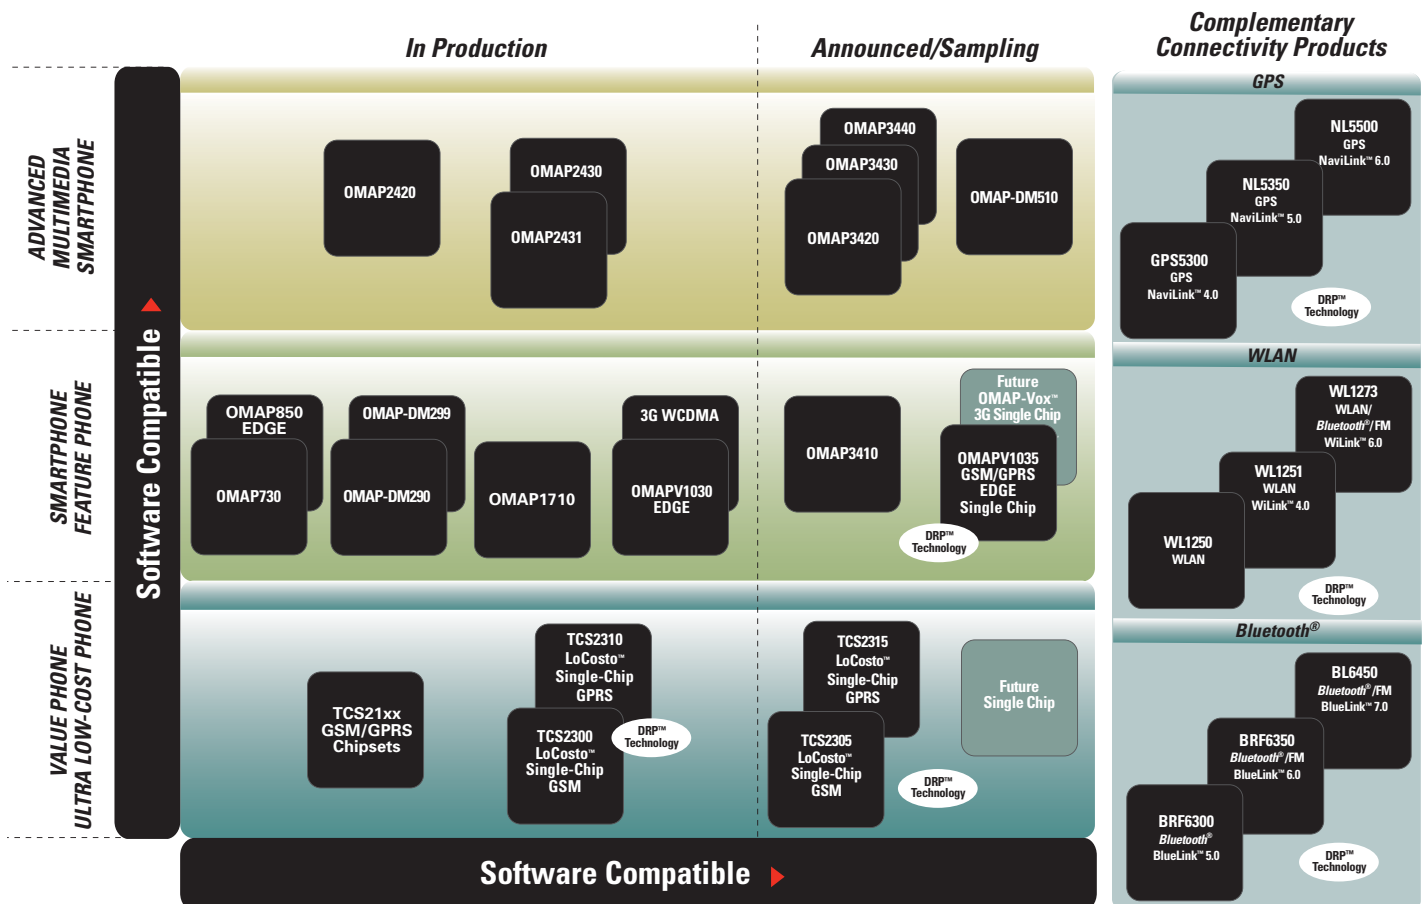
In Production

Announced/Sampling

Complementary Connectivity Products

ADVANCED MULTIMEDIA SMARTPHONE

SMARTPHONE FEATURE PHONE

VALUE PHONE ULTRA LOW-COST PHONE

Software Compatible

OMAP2420

OMAP2430

OMAP2431

OMAP3440

OMAP3430

OMAP3420

OMAP-DM510

OMAP850 EDGE

OMAP730

OMAP-DM299

OMAP-DM290

OMAP1710

3G WCDMA

OMAPV1030 EDGE

OMAP3410

Future OMAP-Vox™ 3G Single Chip

OMAPV1035 GSM/GPRS EDGE Single Chip

DRP™ Technology

TCS21xx GSM/GPRS Chipsets

TCS2310 LoCosto™ Single-Chip GPRS

TCS2300 LoCosto™ Single-Chip GSM

DRP™ Technology

TCS2315 LoCosto™ Single-Chip GPRS

TCS2305 LoCosto™ Single-Chip GSM

DRP™ Technology

Future Single Chip

GPS

NL5500 GPS NaviLink™ 6.0

NL5350 GPS NaviLink™ 5.0

GPS5300 GPS NaviLink™ 4.0

DRP™ Technology

WLAN

WL1273 WLAN/ Bluetooth®/FM WiLink™ 6.0

WL1251 WLAN WiLink™ 4.0

WL1250 WLAN

DRP™ Technology

Bluetooth®

BL6450 Bluetooth®/FM BlueLink™ 7.0

BRF6350 Bluetooth®/FM BlueLink™ 6.0

BRF6300 Bluetooth® BlueLink™ 5.0

DRP™ Technology

Software Compatible